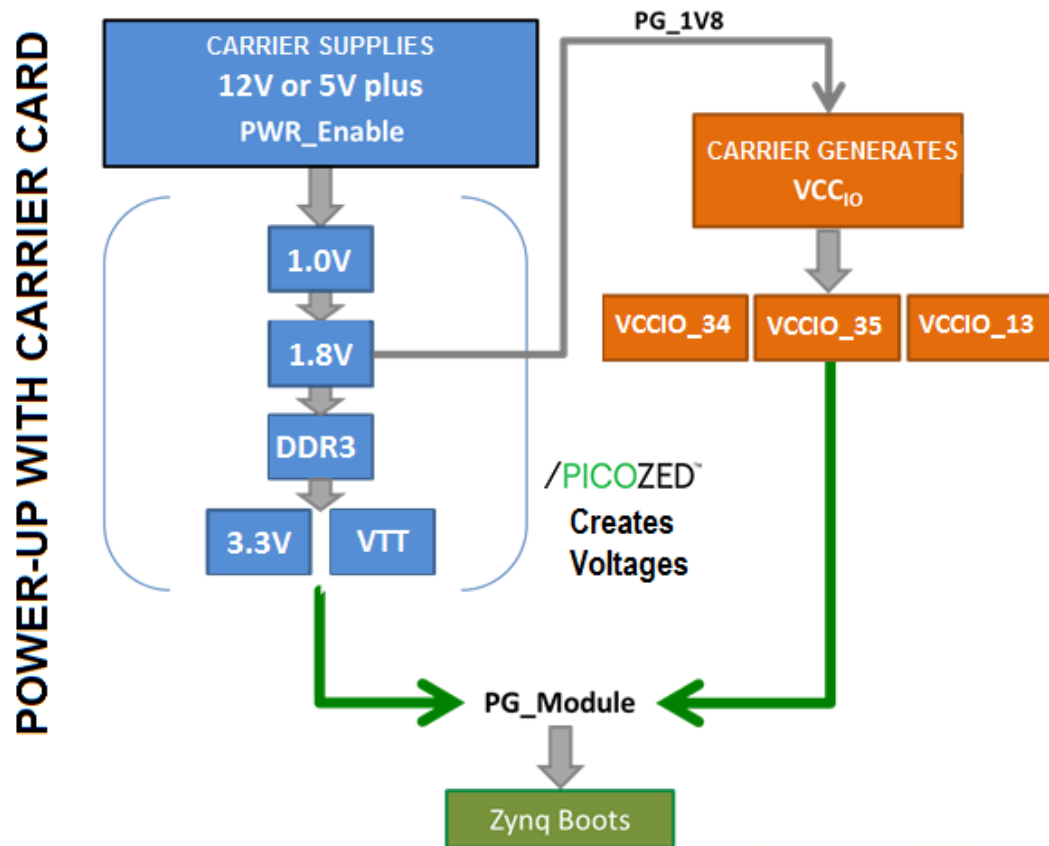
POWER-UP WITH CARRIER CARD

CARRIER SUPPLIES
12V or 5V plus
PWR_Enable

PG_1V8

CARRIER GENERATES
$VCC_{IO}$

1.0V

1.8V

DDR3

3.3V

VTT

VCCIO_34

VCCIO_35

VCCIO_13

/PICOZED™
Creates
Voltages

PG_Module

Zynq Boots